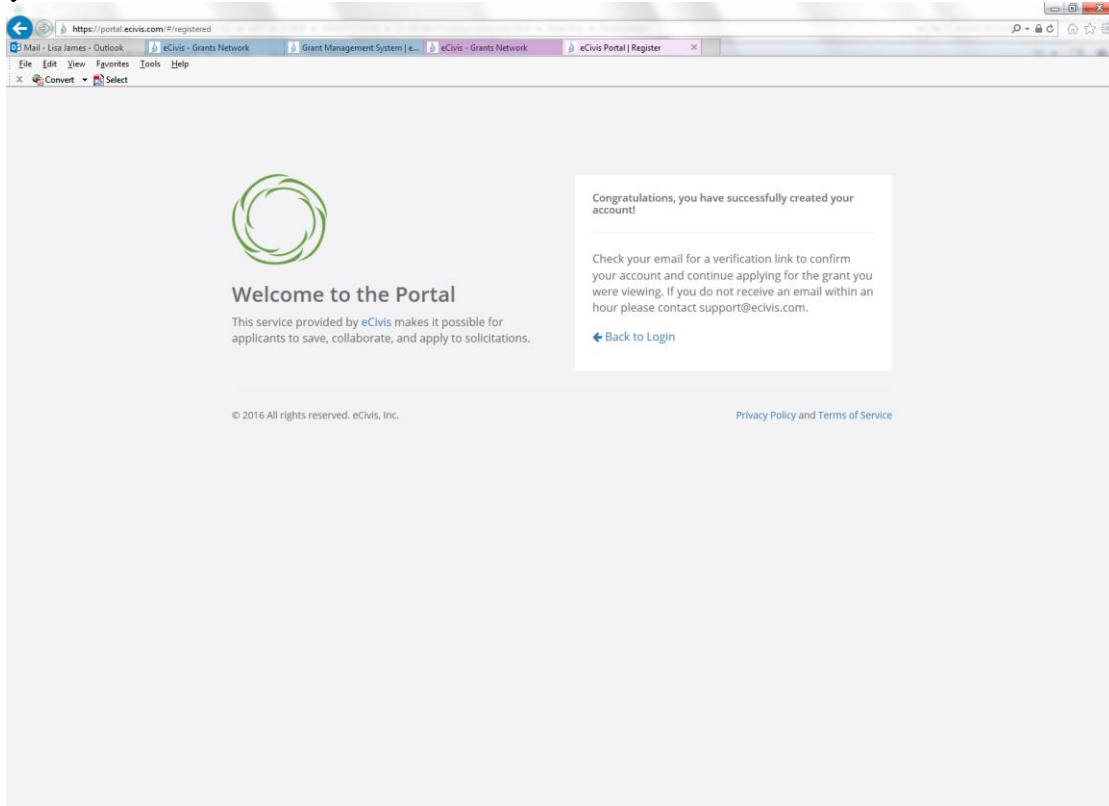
https://portal.ecivis.com/#/registered

Mail - Lisa James - Outlook
eCivis - Grants Network
Grant Management System | e...
eCivis - Grants Network
eCivis Portal | Register

File Edit View Favorites Tools Help
Convert Select

Welcome to the Portal

This service provided by eCivis makes it possible for applicants to save, collaborate, and apply to solicitations.

Congratulations, you have successfully created your account!

Check your email for a verification link to confirm your account and continue applying for the grant you were viewing. If you do not receive an email within an hour please contact support@ecivis.com.

← Back to Login

© 2016 All rights reserved. eCivis, Inc.

Privacy Policy and Terms of Service